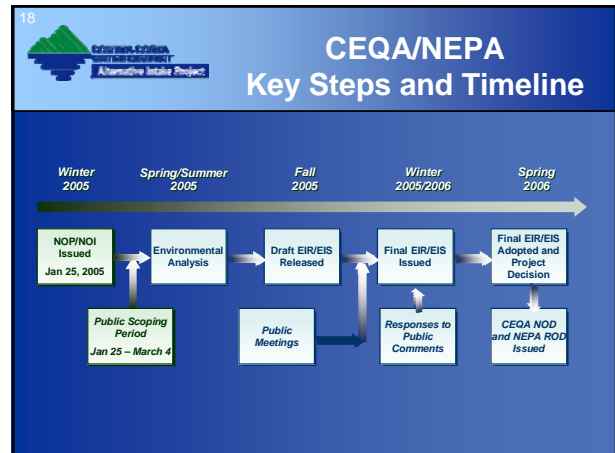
18

CONTRA COSTA WATER DISTRICT
Alternative Intake Project

CEQA/NEPA
Key Steps and Timeline

Winter 2005

Spring/Summer 2005

Fall 2005

Winter 2005/2006

Spring 2006

NOP/NOI Issued
Jan 25, 2005

Environmental Analysis

Draft EIR/EIS Released

Final EIR/EIS Issued

Final EIR/EIS Adopted and Project Decision

Public Scoping Period
Jan 25 – March 4

Public Meetings

Responses to Public Comments

CEQA NOD and NEPA ROD Issued